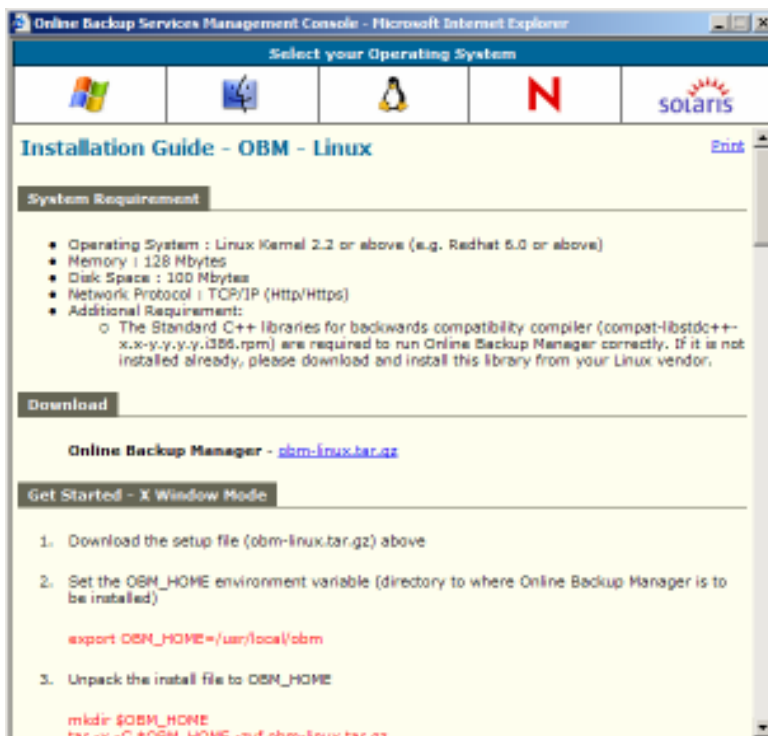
Online Backup Services Management Console - Microsoft Internet Explorer

Select your Operating System

N

solaris

Installation Guide - OBM - Linux

Print

System Requirement

- Operating System : Linux Kernel 2.2 or above (e.g. Redhat 6.0 or above)
- Memory : 128 Mbytes
- Disk Space : 100 Mbytes
- Network Protocol : TCP/IP (Http/Https)
- Additional Requirement:
  - The Standard C++ libraries for backwards compatibility compiler (compat-libstdc++-x.x-y.y.y.y.i386.rpm) are required to run Online Backup Manager correctly. If it is not installed already, please download and install this library from your Linux vendor.

Download

Online Backup Manager - obm-linux.tar.gz

Get Started - X Window Mode

1. Download the setup file (obm-linux.tar.gz) above

2. Set the OBM_HOME environment variable (directory to where Online Backup Manager is to be installed)

export OBM_HOME=/usr/local/obm

3. Unpack the install file to OBM_HOME

mkdir $OBM_HOME
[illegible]